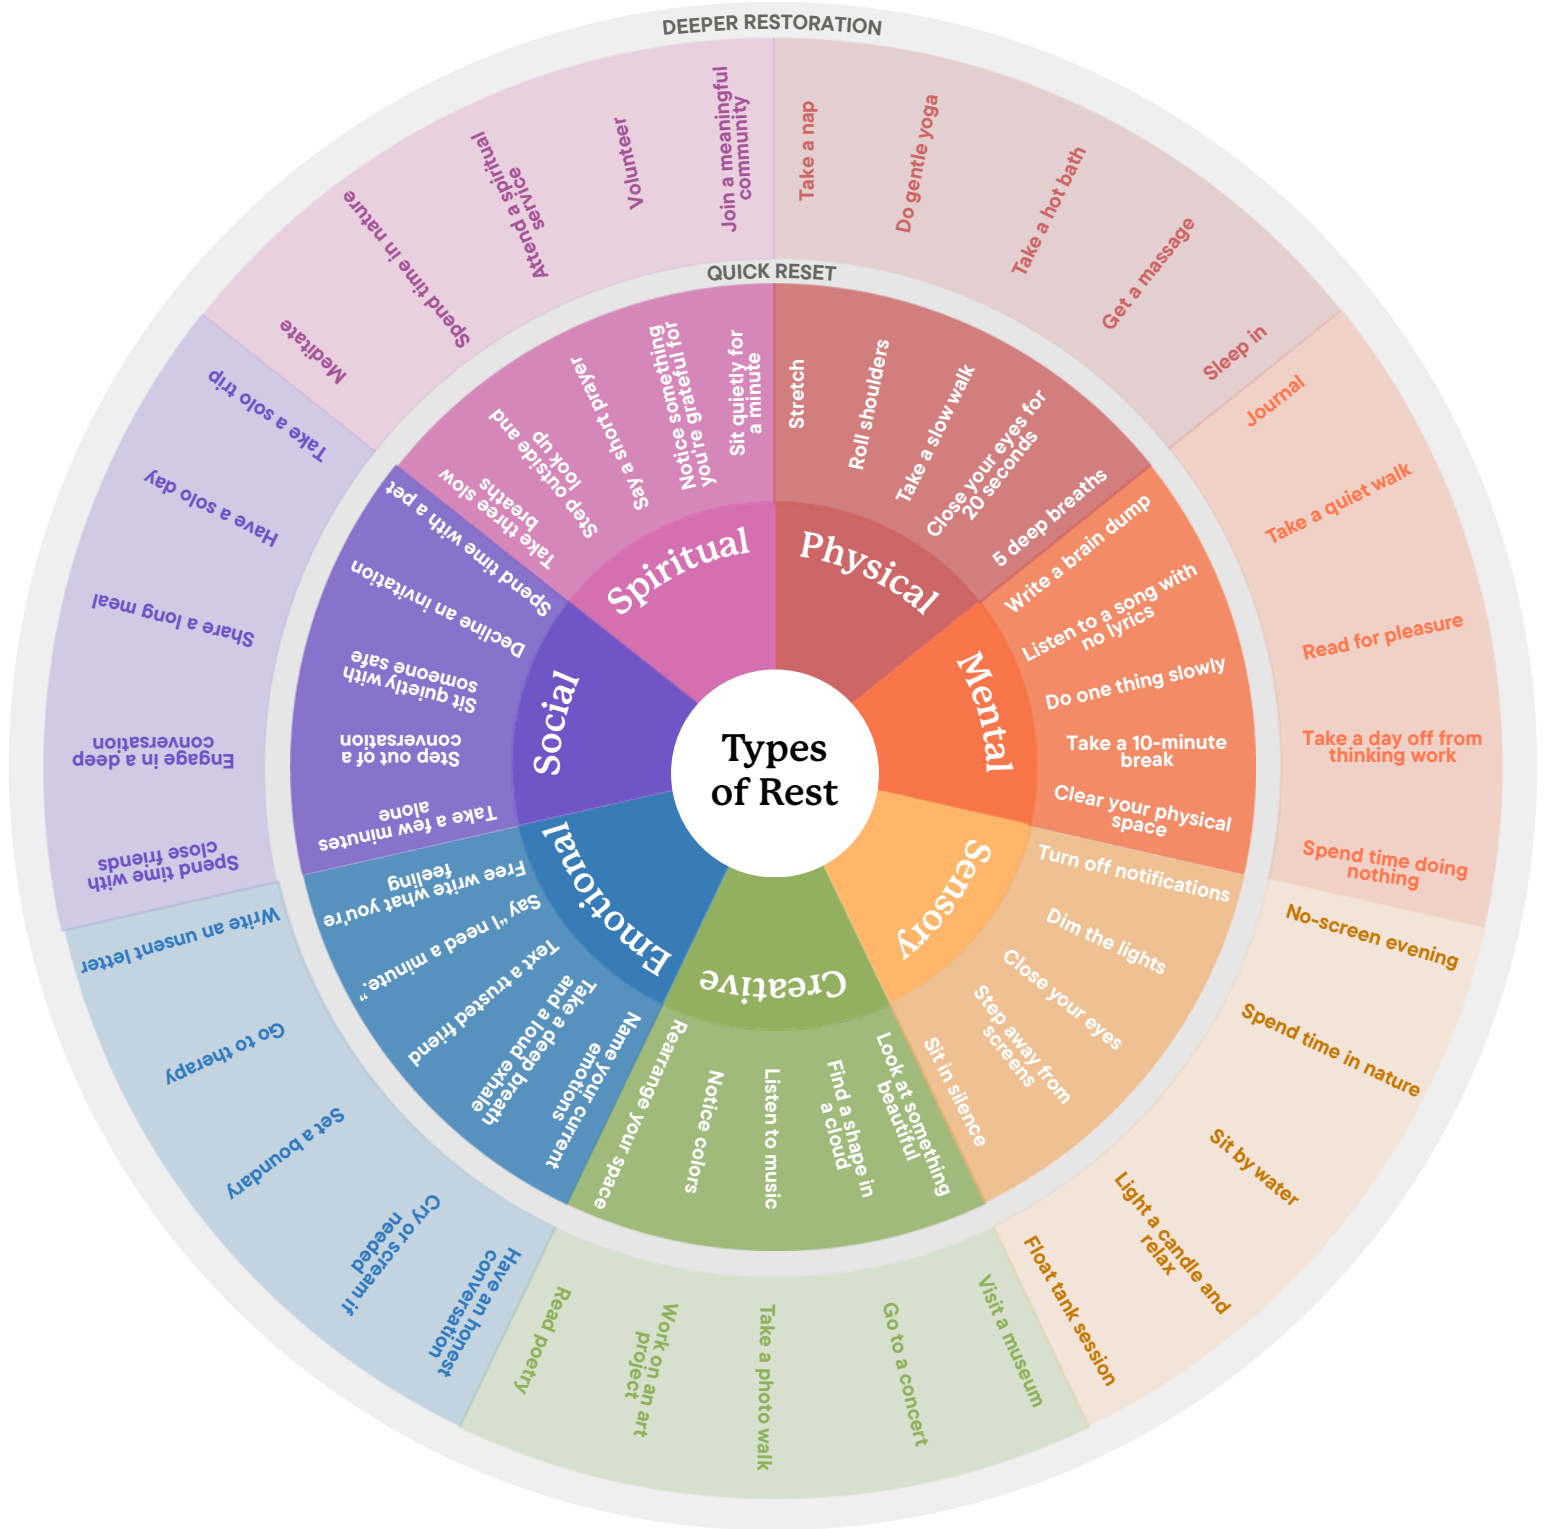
DEEPER RESTORATION

QUICK RESET

Types of Rest

Physical
Stretch
Roll shoulders
Take a slow walk
Close your eyes for 20 seconds
5 deep breaths
Take a nap
Do gentle yoga
Take a hot bath
Get a massage
Sleep in

Mental
Write a brain dump
Listen to a song with no lyrics
Do one thing slowly
Take a 10-minute break
Clear your physical space
Journal
Take a quiet walk
Read for pleasure
Take a day off from thinking work
Spend time doing nothing

Sensory
Turn off notifications
Dim the lights
Close your eyes
Step away from screens
Sit in silence
No-screen evening
Spend time in nature
Sit by water
Light a candle and relax
Float tank session

Creative
Look at something beautiful
Find a shape in a cloud
Listen to music
Notice colors
Rearrange your space
Visit a museum
Go to a concert
Take a photo walk
Work on an art project
Read poetry

Emotional
Name your current emotions
Take a deep breath and a loud exhale
Text a trusted friend
Say "I need a minute."
Free write what you're feeling
Have an honest conversation
Cry or scream if needed
Set a boundary
Go to therapy
Write an unsent letter

Social
Take a few minutes alone
Step out of a conversation
Sit quietly with someone safe
Decline an invitation
Spend time with a pet
Spend time with close friends
Engage in a deep conversation
Share a long meal
Have a solo day
Take a solo trip

Spiritual
Take three slow breaths
Step outside and look up
Say a short prayer
Notice something you're grateful for
Sit quietly for a minute
Meditate
Spend time in nature
Attend a spiritual service
Volunteer
Join a meaningful community